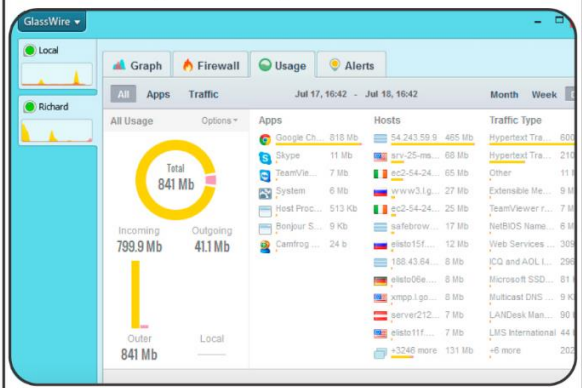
GlassWire

Local

Richard

Graph Firewall Usage Alerts

All Apps Traffic Jul 17, 16:42 - Jul 18, 16:42 Month Week

All Usage Options

Total
841 Mb

Incoming
799.9 Mb

Outgoing
41.1 Mb

Outer
841 Mb

Local

| Apps | | Hosts | | Traffic Type | |
|---|---|---|---|---|---|
| Google Ch... | 818 Mb | 54.243.59.9 | 465 Mb | Hypertext Tra... | 600 |
| Skype | 11 Mb | srv-25-ms... | 68 Mb | Hypertext Tra... | 210 |
| TeamVie... | 7 Mb | ec2-54-24... | 65 Mb | Other | 11 |
| System | 6 Mb | www3.l.g... | 27 Mb | Extensible Me... | 9 |
| Host Proc... | 513 Kb | ec2-54-24... | 25 Mb | TeamViewer r... | 7 |
| Bonjour S... | 9 Kb | safebrow... | 17 Mb | NetBIOS Name... | 8 |
| Camfrog ... | 24 b | elisto15f... | 12 Mb | Web Services ... | 309 |
| | | 188.43.64... | 8 Mb | ICQ and AOL I... | 296 |
| | | elisto06e... | 8 Mb | Microsoft SSD... | 81 |
| | | xmpp.l.go... | 8 Mb | Multicast DNS ... | 9 |
| | | server212... | 7 Mb | LANDesk Man... | 90 |
| | | elisto11f... | 7 Mb | LMS International | 44 |
| | | +3246 more | 131 Mb | +6 more | 202 |